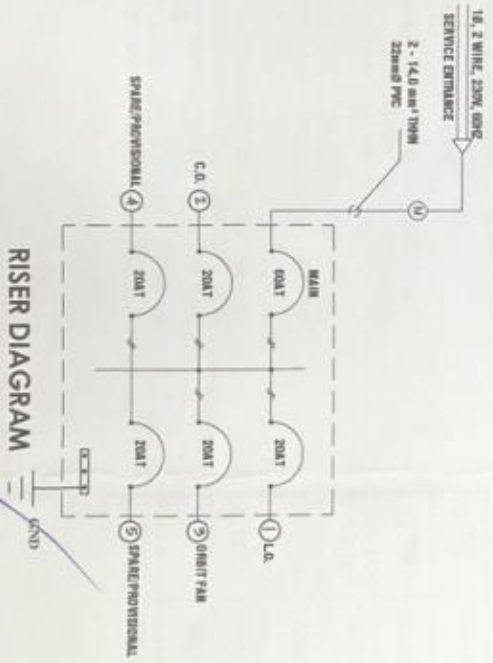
1Ø, 2 WIRE, 230V, 60HZ
SERVICE ENTRANCE

2 - 14.0 mm² THHN
32mmØ PVC

M

MAIN
60AT

20AT

20AT

20AT

20AT

20AT

C.O. 2

SPARE/PROVISIONAL 4

1 L.O.

3 ORBIT FAN

5 SPARE/PROVISIONAL

GND

RISER DIAGRAM